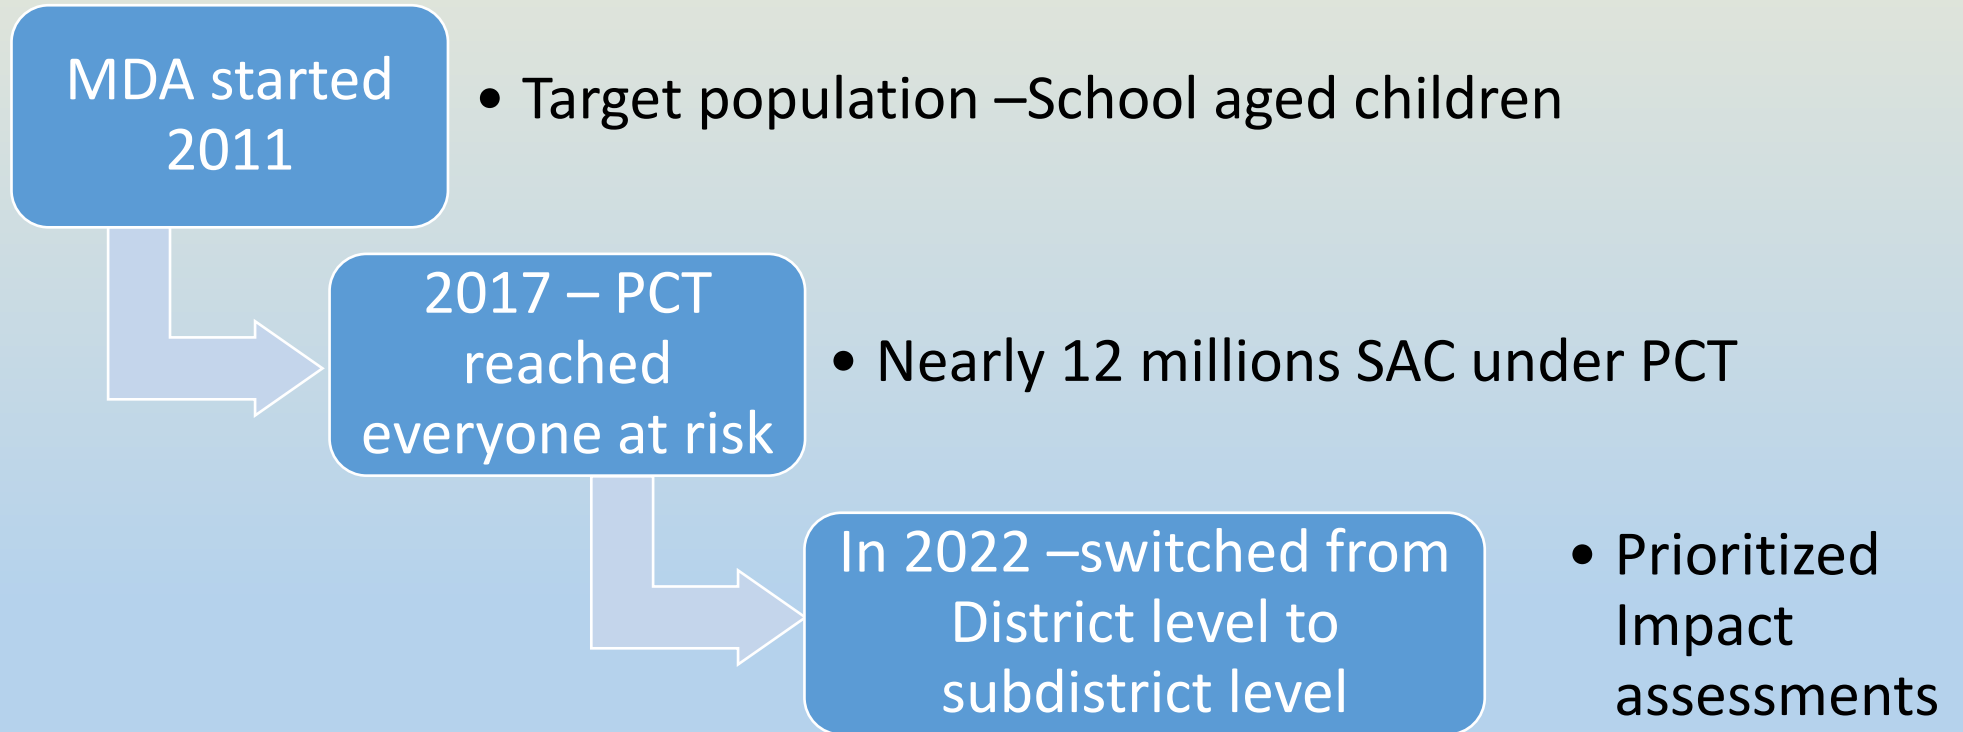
MDA started 2011

• Target population –School aged children

2017 – PCT reached everyone at risk

• Nearly 12 millions SAC under PCT

In 2022 –switched from District level to subdistrict level

• Prioritized Impact assessments